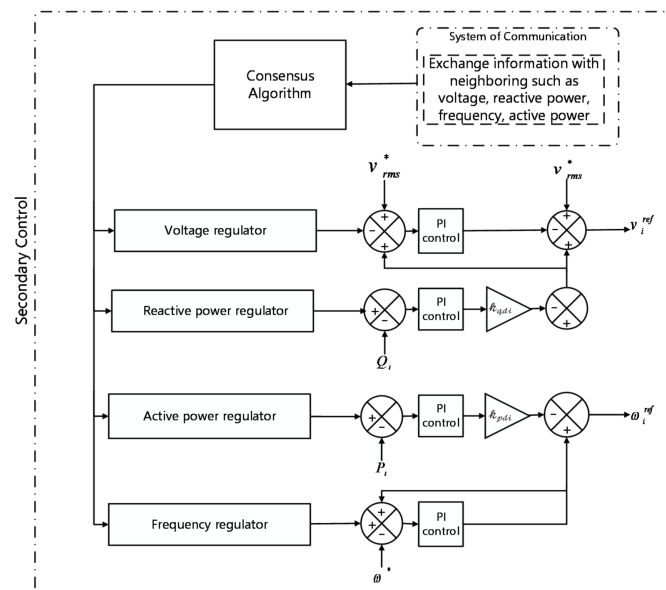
Secondary Control

Consensus Algorithm

System of Communication

Exchange information with neighboring such as voltage, reactive power, frequency, active power

$v_{rms}^{*}$

$v_{rms}^{*}$

Voltage regulator

+

-

+

PI control

+

-

+

$v_i^{ref}$

Reactive power regulator

+

-

PI control

$k_{qdi}$

-

+

$Q_i$

Active power regulator

+

-

PI control

$k_{pdi}$

-

+

$\omega_i^{ref}$

$P_i$

Frequency regulator

+

+

-

PI control

$\omega^{*}$